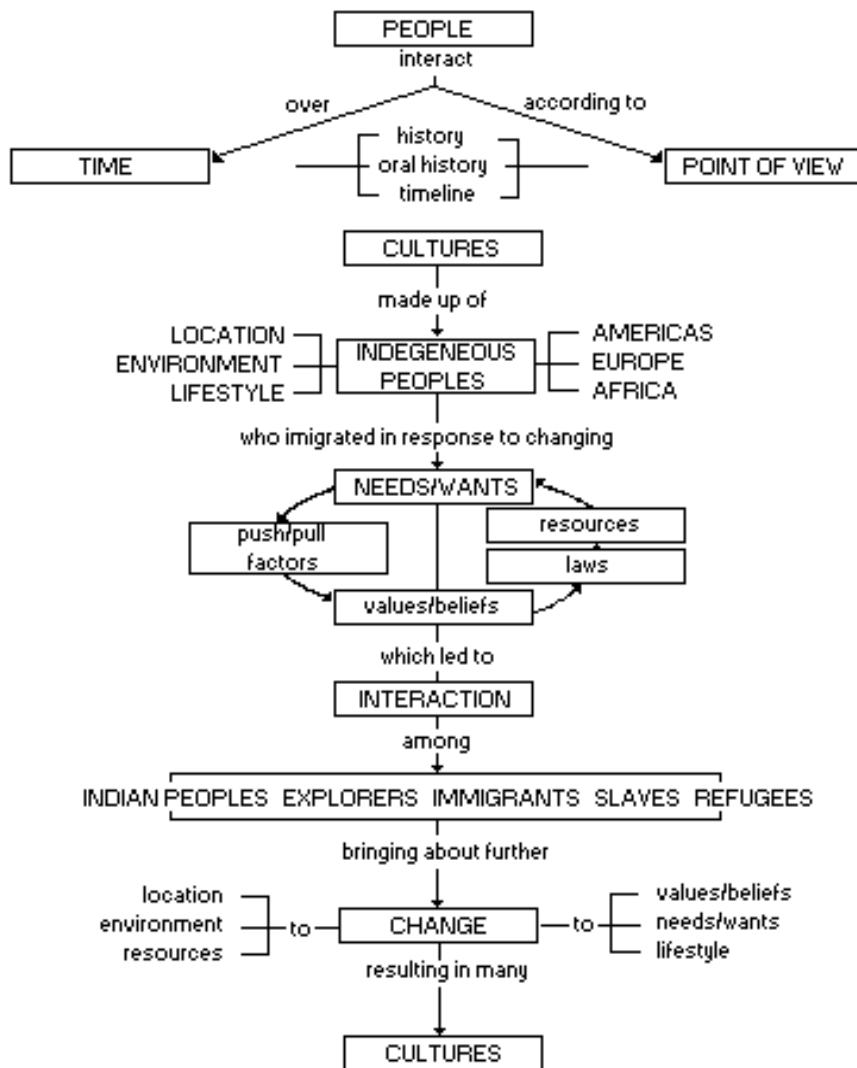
PEOPLE

interact

over

according to

TIME

history
oral history
timeline

POINT OF VIEW

CULTURES

made up of

LOCATION
ENVIRONMENT
LIFESTYLE

INDEGENEOUS PEOPLES

AMERICAS
EUROPE
AFRICA

who imigrated in response to changing

NEEDS/WANTS

push/pull factors

resources

laws

values/beliefs

which led to

INTERACTION

among

INDIAN PEOPLES EXPLORERS IMMIGRANTS SLAVES REFUGEES

bringing about further

location
environment
resources

to

CHANGE

to

values/beliefs
needs/wants
lifestyle

resulting in many

CULTURES